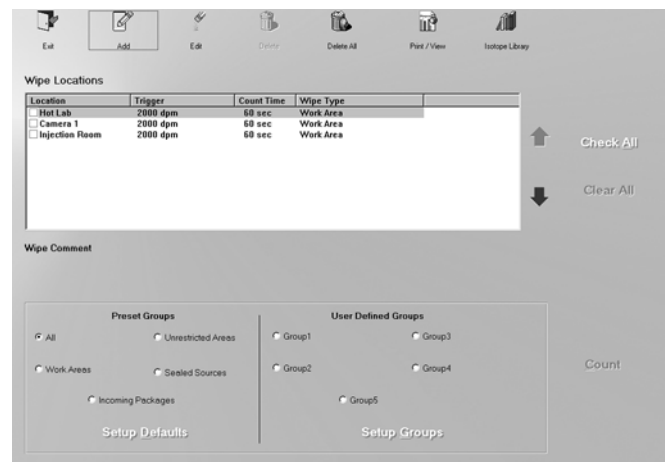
Exit Add Edit Delete Delete All Print / View Isotope Library

Wipe Locations

| Location | Trigger | Count Time | Wipe Type |
|---|---|---|---|
| Hot Lab | 2000 dpm | 60 sec | Work Area |
| Camera 1 | 2000 dpm | 60 sec | Work Area |
| Injection Room | 2000 dpm | 60 sec | Work Area |

Check All

Clear All

Wipe Comment

Preset Groups

All

Unrestricted Areas

Work Areas

Sealed Sources

Incoming Packages

Setup Defaults

User Defined Groups

Group1

Group3

Group2

Group4

Group5

Setup Groups

Count